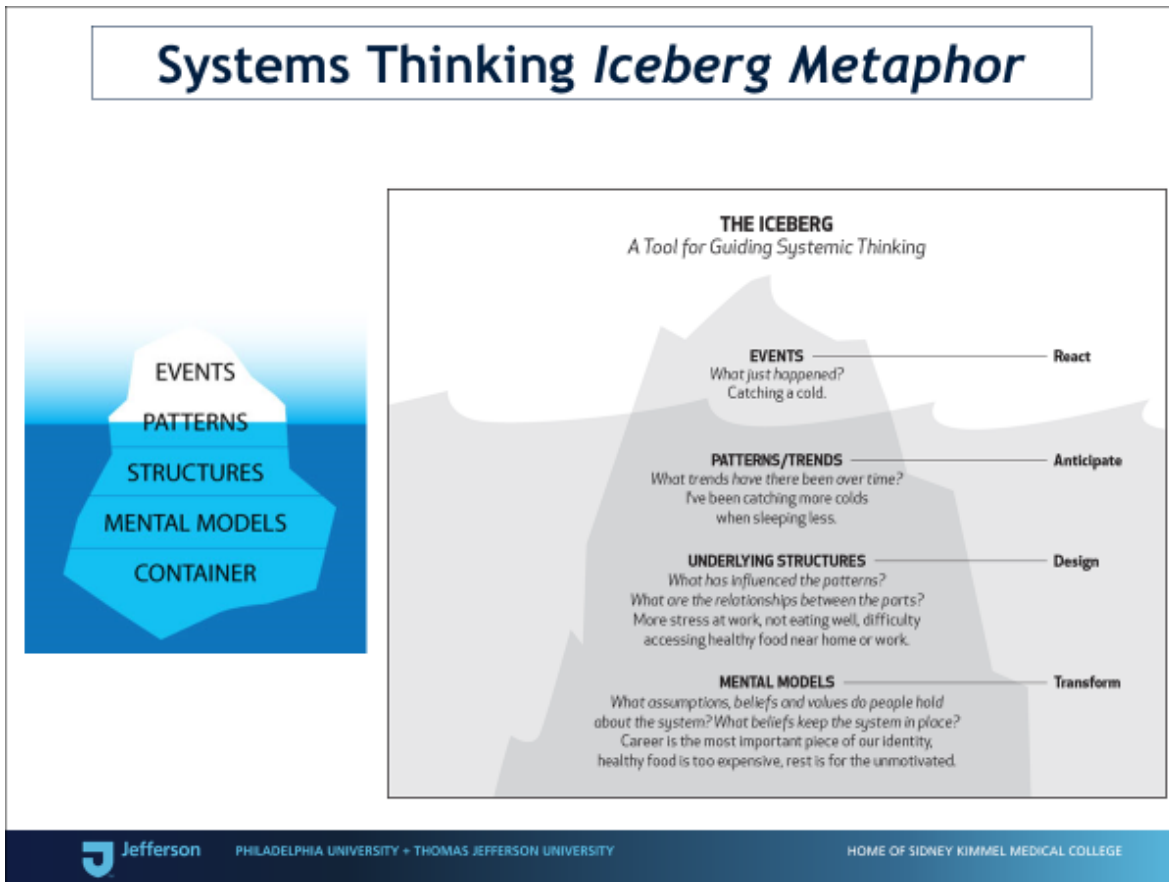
Systems Thinking *Iceberg Metaphor*

EVENTS
PATTERNS
STRUCTURES
MENTAL MODELS
CONTAINER

THE ICEBERG
*A Tool for Guiding Systemic Thinking*

EVENTS — React
*What just happened?*
Catching a cold.

PATTERNS/TRENDS — Anticipate
*What trends have there been over time?*
I've been catching more colds when sleeping less.

UNDERLYING STRUCTURES — Design
*What has influenced the patterns?*
*What are the relationships between the parts?*
More stress at work, not eating well, difficulty accessing healthy food near home or work.

MENTAL MODELS — Transform
*What assumptions, beliefs and values do people hold about the system? What beliefs keep the system in place?*
Career is the most important piece of our identity, healthy food is too expensive, rest is for the unmotivated.

Jefferson
PHILADELPHIA UNIVERSITY + THOMAS JEFFERSON UNIVERSITY
HOME OF SIDNEY KIMMEL MEDICAL COLLEGE